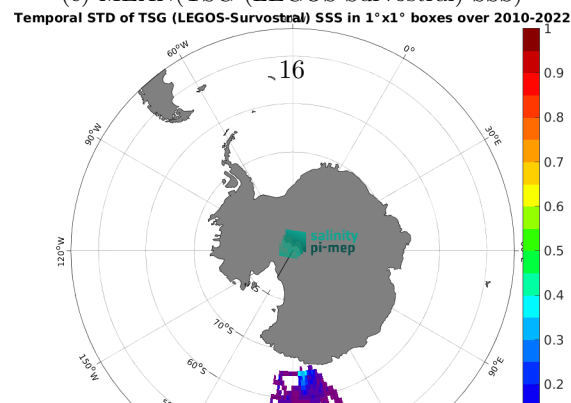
(c) MEAN (TSG (LEGOS-Survostral) SSS)
Temporal STD of TSG (LEGOS-Survostral) SSS in 1°x1° boxes over 2010-2022
16
60°W
0°
30°E
90°W
120°W
80°S
70°S
60°S
150°W
90°E
salinity
pi-mep
1
0.9
0.8
0.7
0.6
0.5
0.4
0.3
0.2